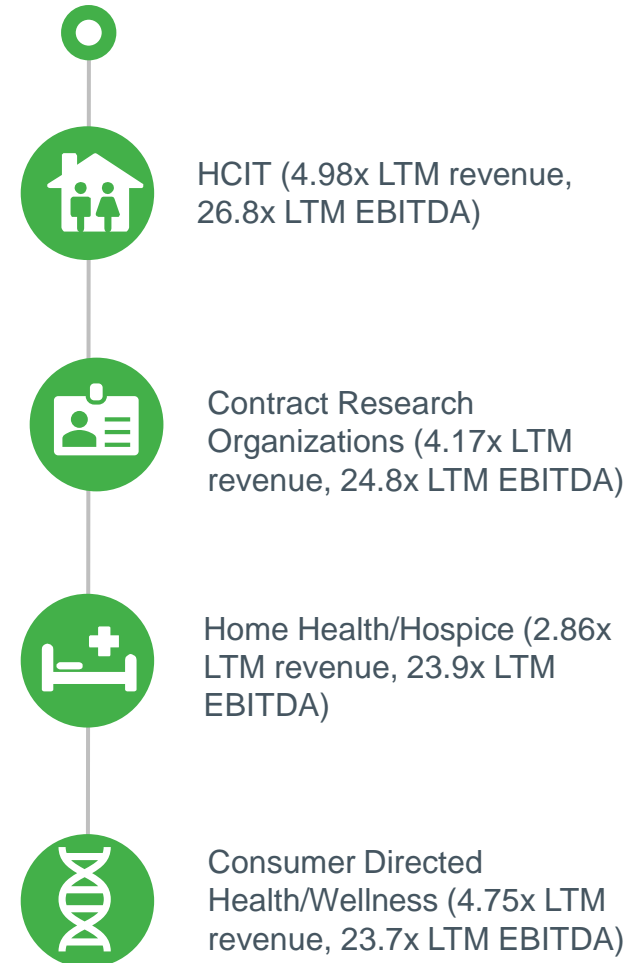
HCIT (4.98x LTM revenue, 26.8x LTM EBITDA)

Contract Research Organizations (4.17x LTM revenue, 24.8x LTM EBITDA)

Home Health/Hospice (2.86x LTM revenue, 23.9x LTM EBITDA)

Consumer Directed Health/Wellness (4.75x LTM revenue, 23.7x LTM EBITDA)